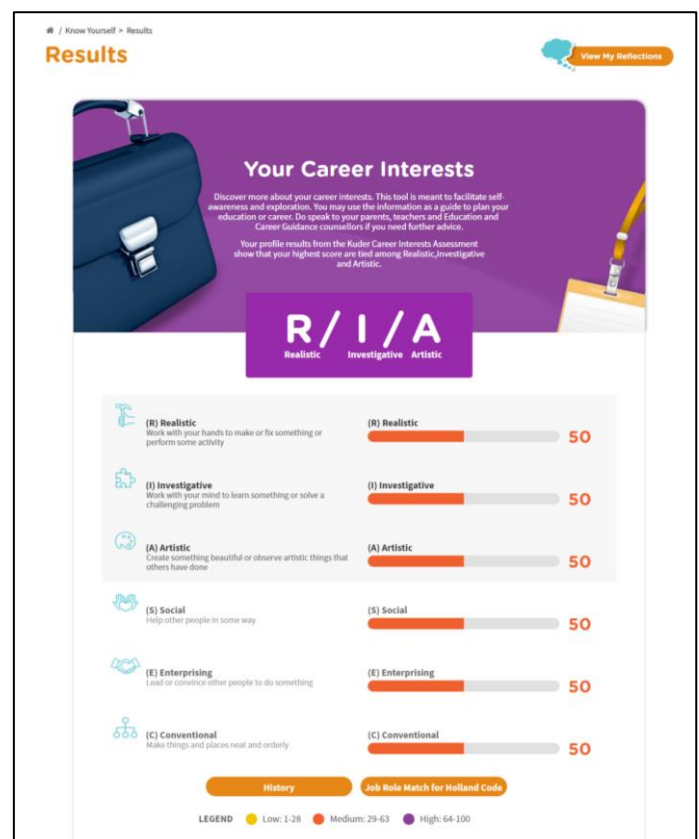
/ Know Yourself > Results

Results

View My Reflections

Your Career Interests

Discover more about your career interests. This tool is meant to facilitate self-awareness and exploration. You may use the information as a guide to plan your education or career. Do speak to your parents, teachers and Education and Career Guidance counsellors if you need further advice.

Your profile results from the Kuder Career Interests Assessment show that your highest score are tied among Realistic,Investigative and Artistic.

R / I / A
Realistic Investigative Artistic

(R) Realistic
Work with your hands to make or fix something or perform some activity

(R) Realistic 50

(I) Investigative
Work with your mind to learn something or solve a challenging problem

(I) Investigative 50

(A) Artistic
Create something beautiful or observe artistic things that others have done

(A) Artistic 50

(S) Social
Help other people in some way

(S) Social 50

(E) Enterprising
Lead or convince other people to do something

(E) Enterprising 50

(C) Conventional
Make things and places neat and orderly

(C) Conventional 50

History

Job Role Match for Holland Code

LEGEND Low: 1-28 Medium: 29-63 High: 64-100